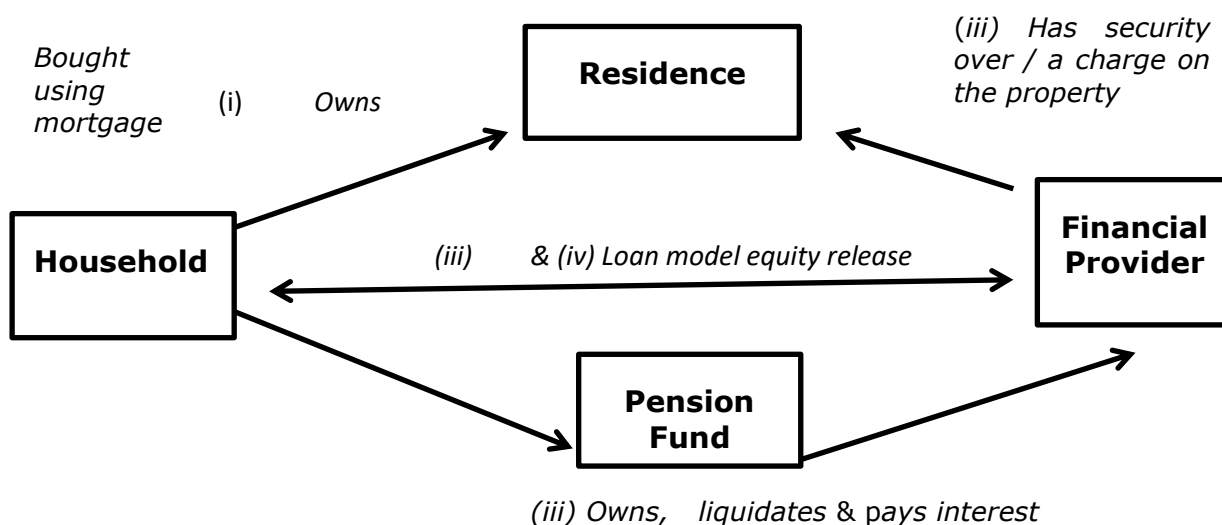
Bought using mortgage

(i) Owns

Residence

(iii) Has security over / a charge on the property

Household

(iii) & (iv) Loan model equity release

Financial Provider

Pension Fund

(iii) Owns, liquidates & pays interest